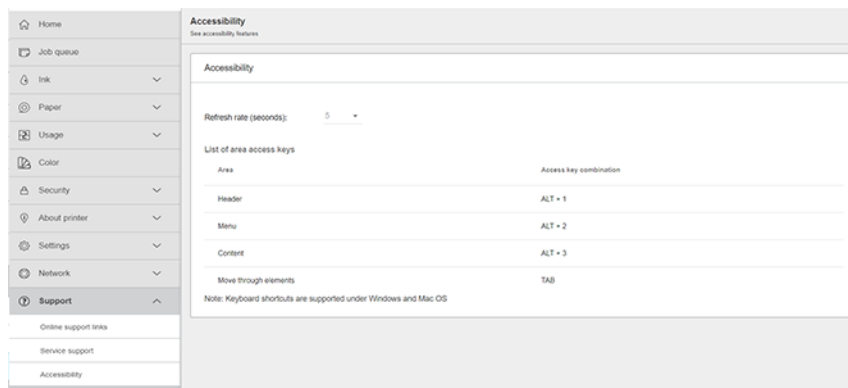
Home
Job queue
Ink
Paper
Usage
Color
Security
About printer
Settings
Network
Support
Online support links
Service support
Accessibility

Accessibility
See accessibility features

Accessibility

Refresh rate (seconds): 5

List of area access keys

| Area | Access key combination |
|---|---|
| Header | ALT + 1 |
| Menu | ALT + 2 |
| Content | ALT + 3 |
| Move through elements | TAB |

Note: Keyboard shortcuts are supported under Windows and Mac OS